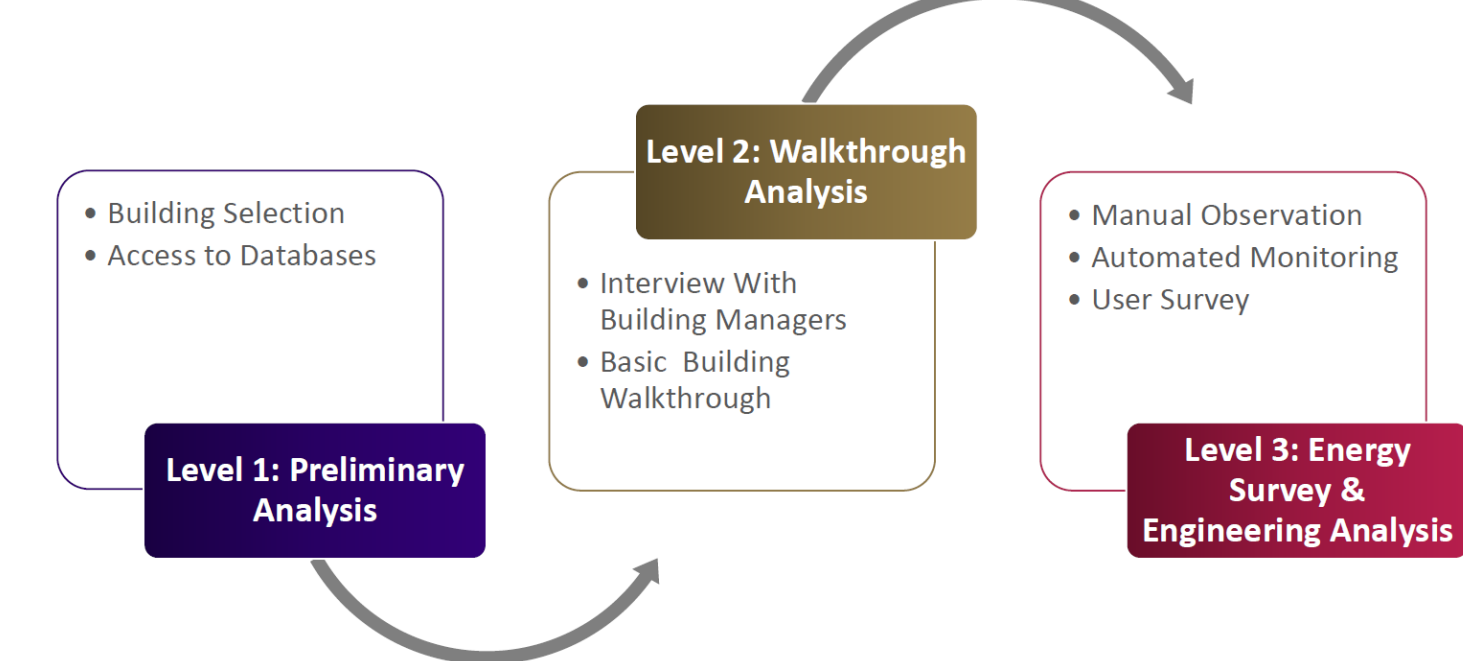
• Building Selection
• Access to Databases

Level 1: Preliminary Analysis

Level 2: Walkthrough Analysis

• Interview With Building Managers
• Basic Building Walkthrough

• Manual Observation
• Automated Monitoring
• User Survey

Level 3: Energy Survey & Engineering Analysis